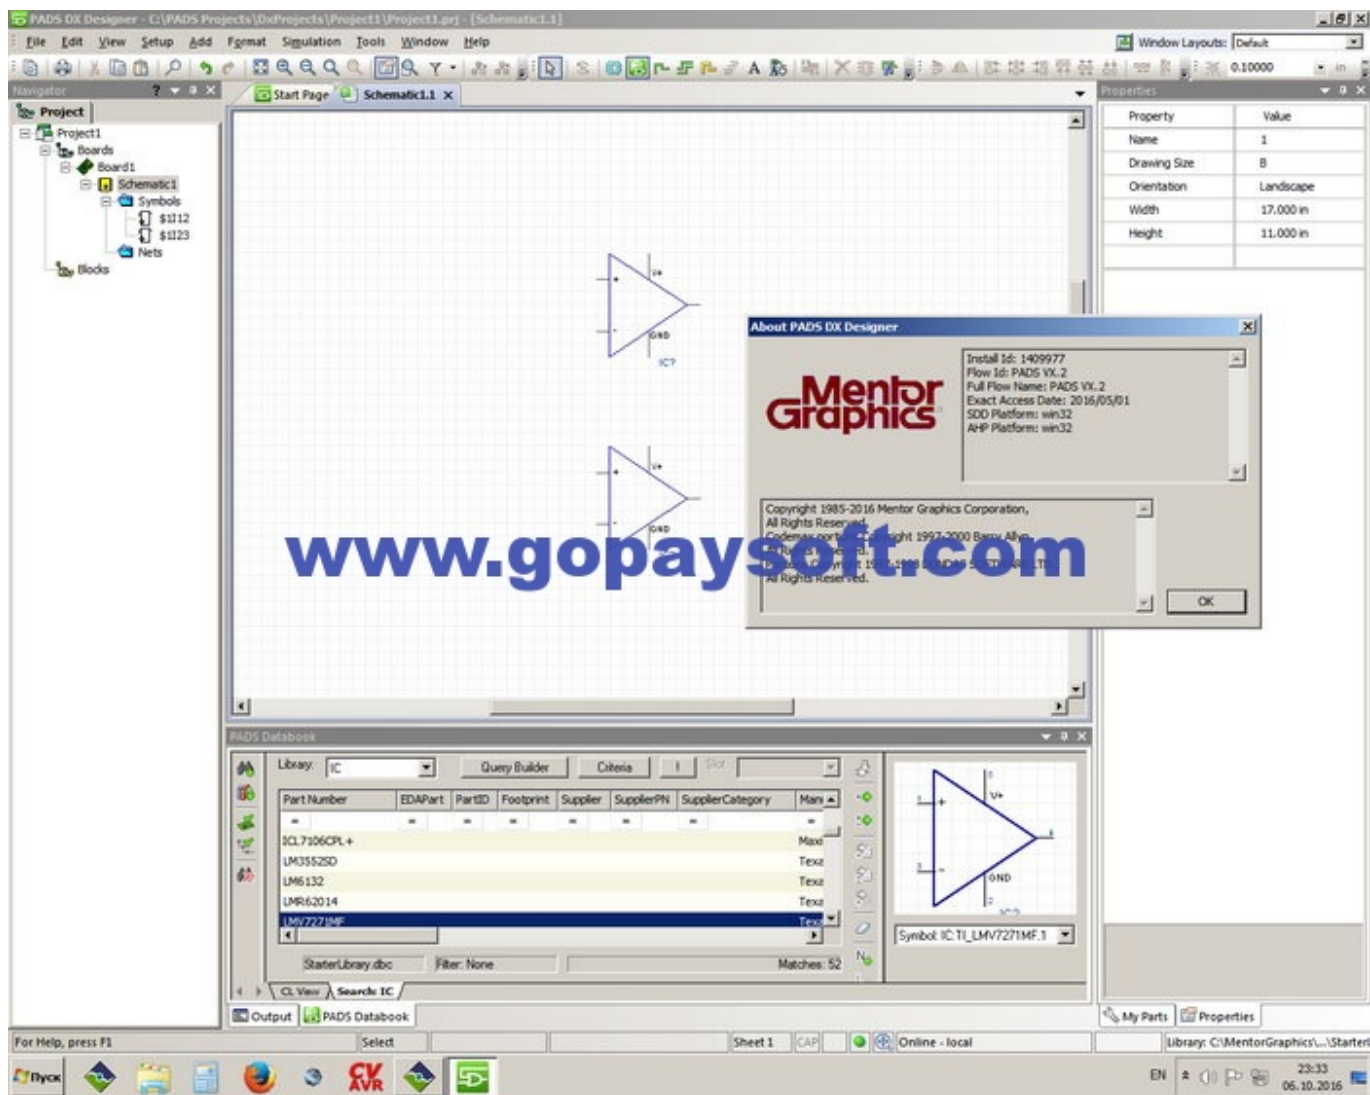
PADS DX Designer - C:\PADS Projects\DxProjects\Project1\Project1.prj - [Schematic1.1]

File Edit View Setup Add Format Simulation Tools Window Help

Window Layouts: Default

0.10000

Navigator

Project

Project1
Boards
Board1
Schematic1
Symbols
$1I12
$1I23
Nets
Blocks

Start Page Schematic1.1

V+
GND
IC?

V+
GND

Properties

| Property | Value |
|---|---|
| Name | 1 |
| Drawing Size | B |
| Orientation | Landscape |
| Width | 17.000 in |
| Height | 11.000 in |

About PADS DX Designer

Mentor Graphics

Install Id: 1409977
Flow Id: PADS VX.2
Full Flow Name: PADS VX.2
Exact Access Date: 2016/05/01
SDD Platform: win32
AHP Platform: win32

Copyright 1985-2016 Mentor Graphics Corporation,
All Rights Reserved.
Codemax portions Copyright 1997-2000 Barry Allyn.
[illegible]
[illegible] 1998 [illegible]
All Rights Reserved.

OK

www.gopaysoft.com

PADS Databook

Library: IC Query Builder Criteria Slot

| Part Number | EDAPart | PartID | Footprint | Supplier | SupplierPN | SupplierCategory | Man |
|---|---|---|---|---|---|---|---|
| ICL7106CPL+ | | | | | | | Maxi |
| LM3552SD | | | | | | | Texa |
| LM6132 | | | | | | | Texa |
| LMR62014 | | | | | | | Texa |
| LMV7271MF | | | | | | | Texa |

StarterLibrary.dbc Filter: None Matches: 52

CL View Search: IC

V+
GND
IC?

Symbol: IC:TI_LMV7271MF.1

Output PADS Databook

My Parts Properties

For Help, press F1 Select Sheet 1 CAP Online - local Library: C:\MentorGraphics\...\Starter

Пуск

EN 23:33 06.10.2016